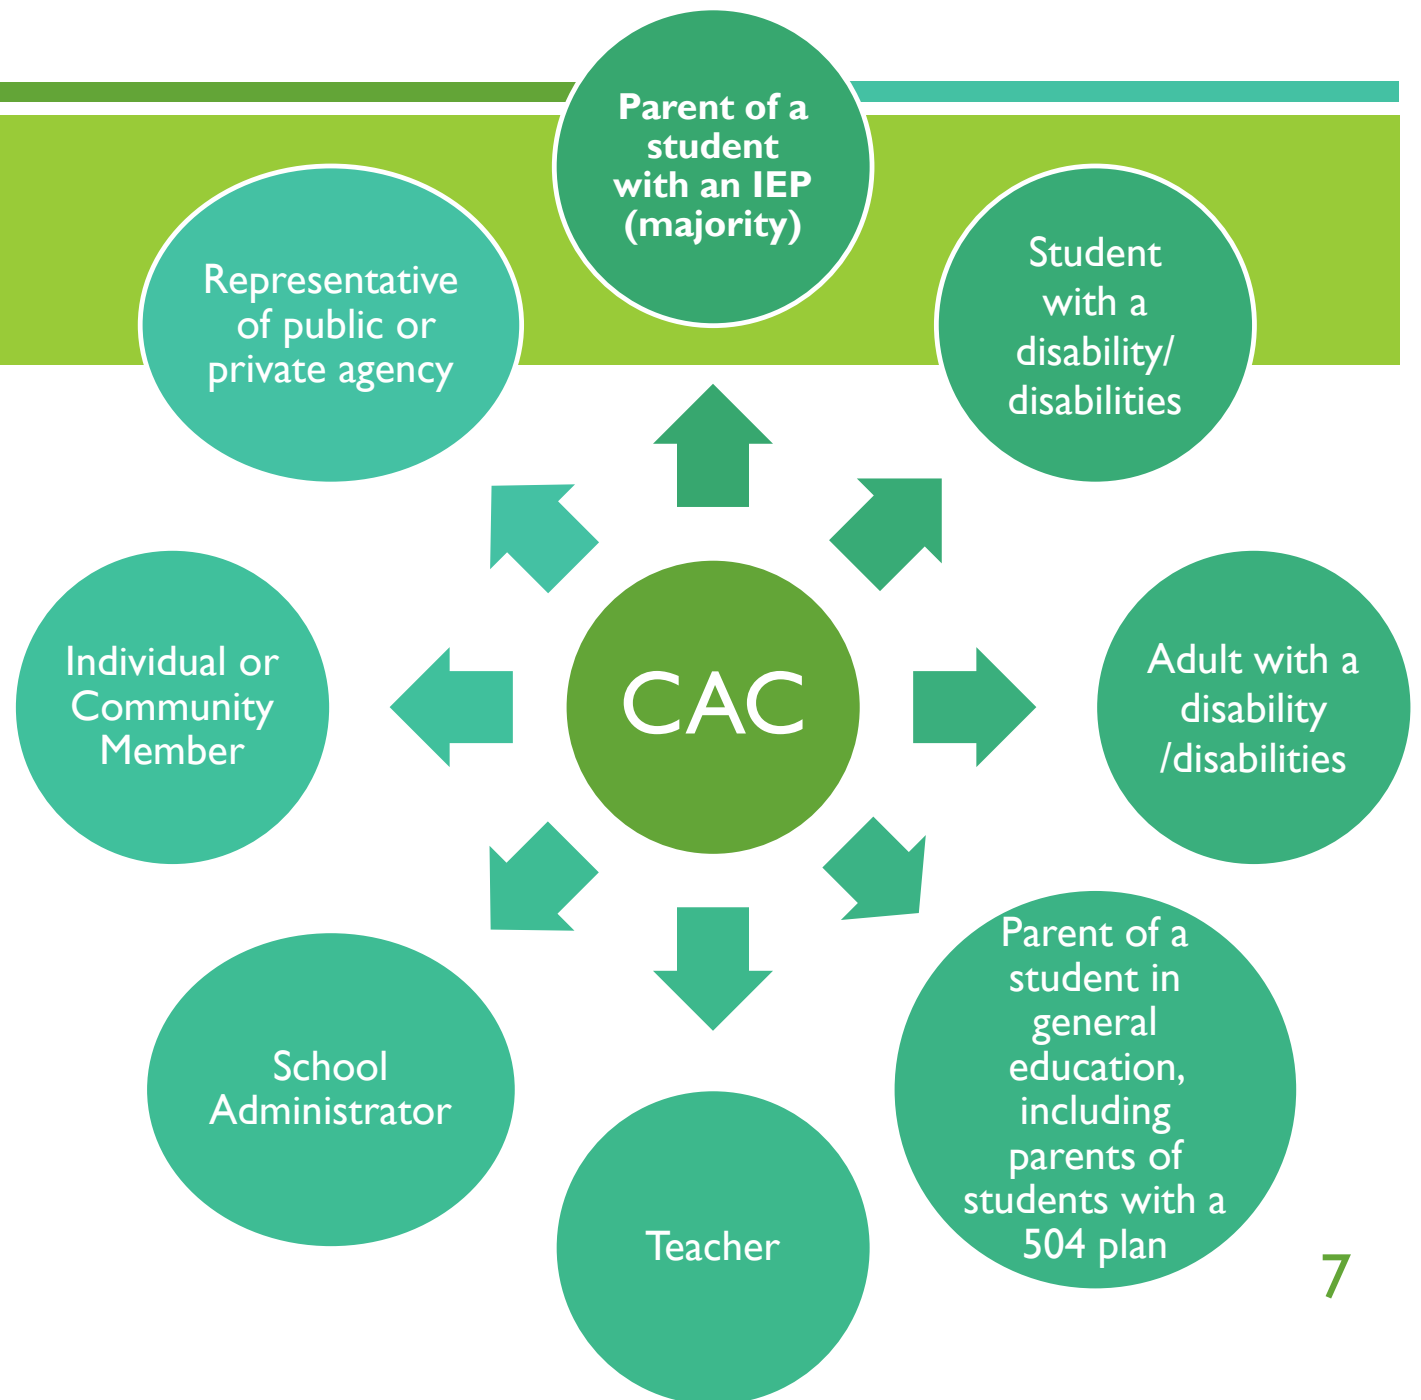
Parent of a student with an IEP (majority)

Representative of public or private agency

Student with a disability/ disabilities

CAC

Individual or Community Member

Adult with a disability /disabilities

School Administrator

Teacher

Parent of a student in general education, including parents of students with a 504 plan

7